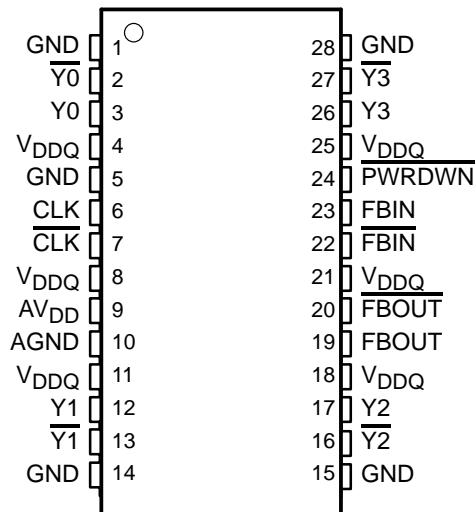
GND 1
$\overline{Y0}$ 2
Y0 3
$V_{DDQ}$ 4
GND 5
CLK 6
$\overline{CLK}$ 7
$V_{DDQ}$ 8
$AV_{DD}$ 9
AGND 10
$V_{DDQ}$ 11
Y1 12
$\overline{Y1}$ 13
GND 14

28 GND
27 $\overline{Y3}$
26 Y3
25 $V_{DDQ}$
24 $\overline{PWRDWN}$
23 FBIN
22 $\overline{FBIN}$
21 $V_{DDQ}$
20 $\overline{FBOUT}$
19 FBOUT
18 $V_{DDQ}$
17 Y2
16 $\overline{Y2}$
15 GND